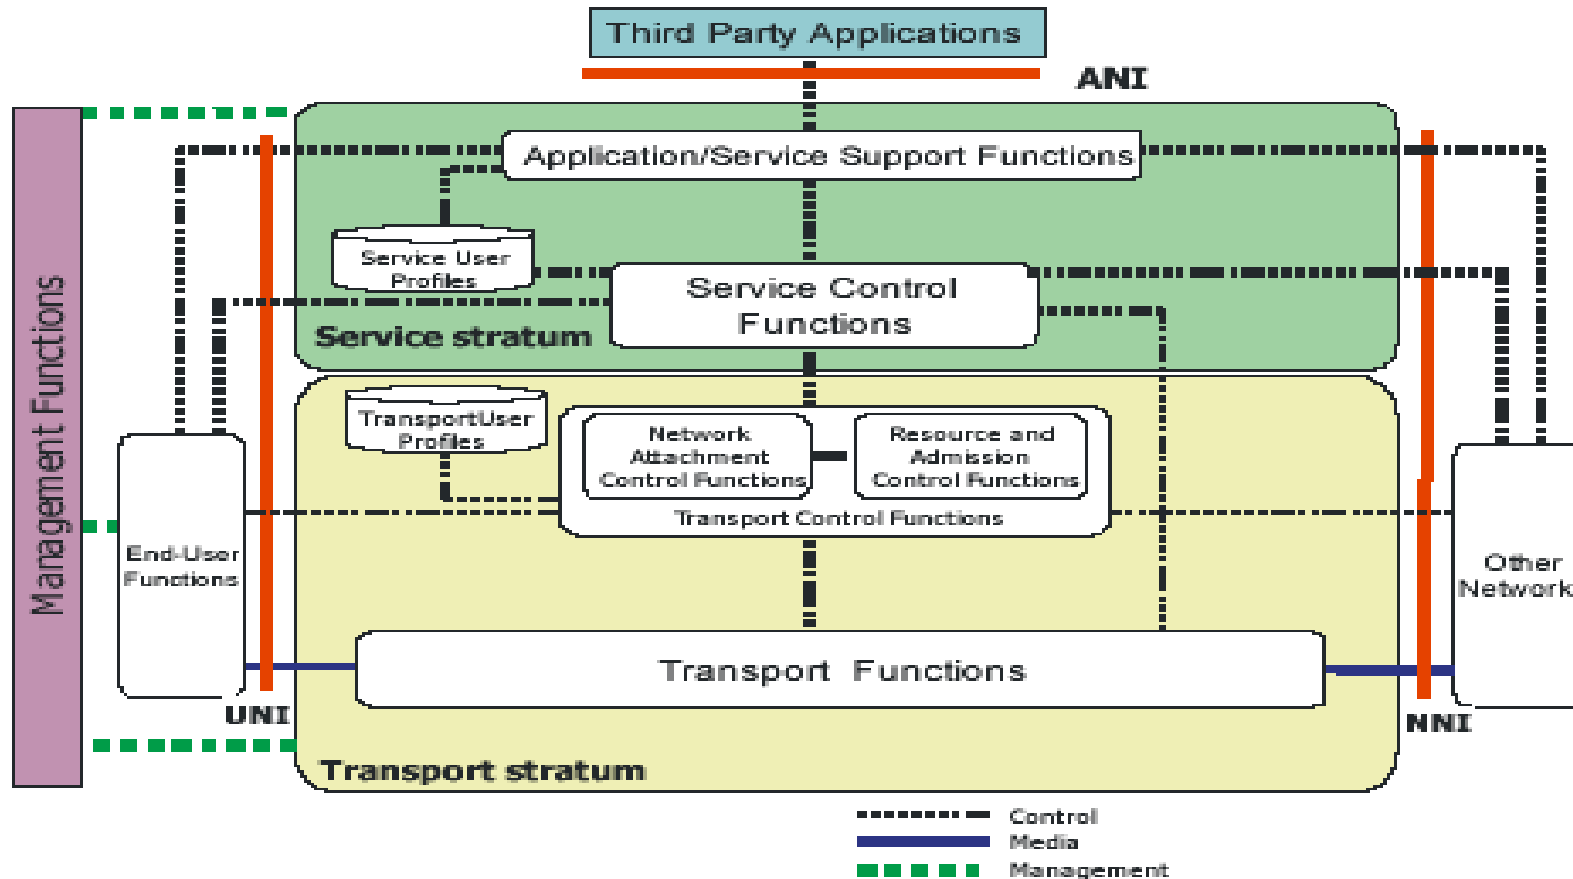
Third Party Applications

ANI

Management Functions

Application/Service Support Functions

Service User Profiles

Service Control Functions

Service stratum

TransportUser Profiles

Network Attachment Control Functions

Resource and Admission Control Functions

Transport Control Functions

End-User Functions

Other Network

Transport Functions

UNI

NNI

Transport stratum

Control

Media

Management